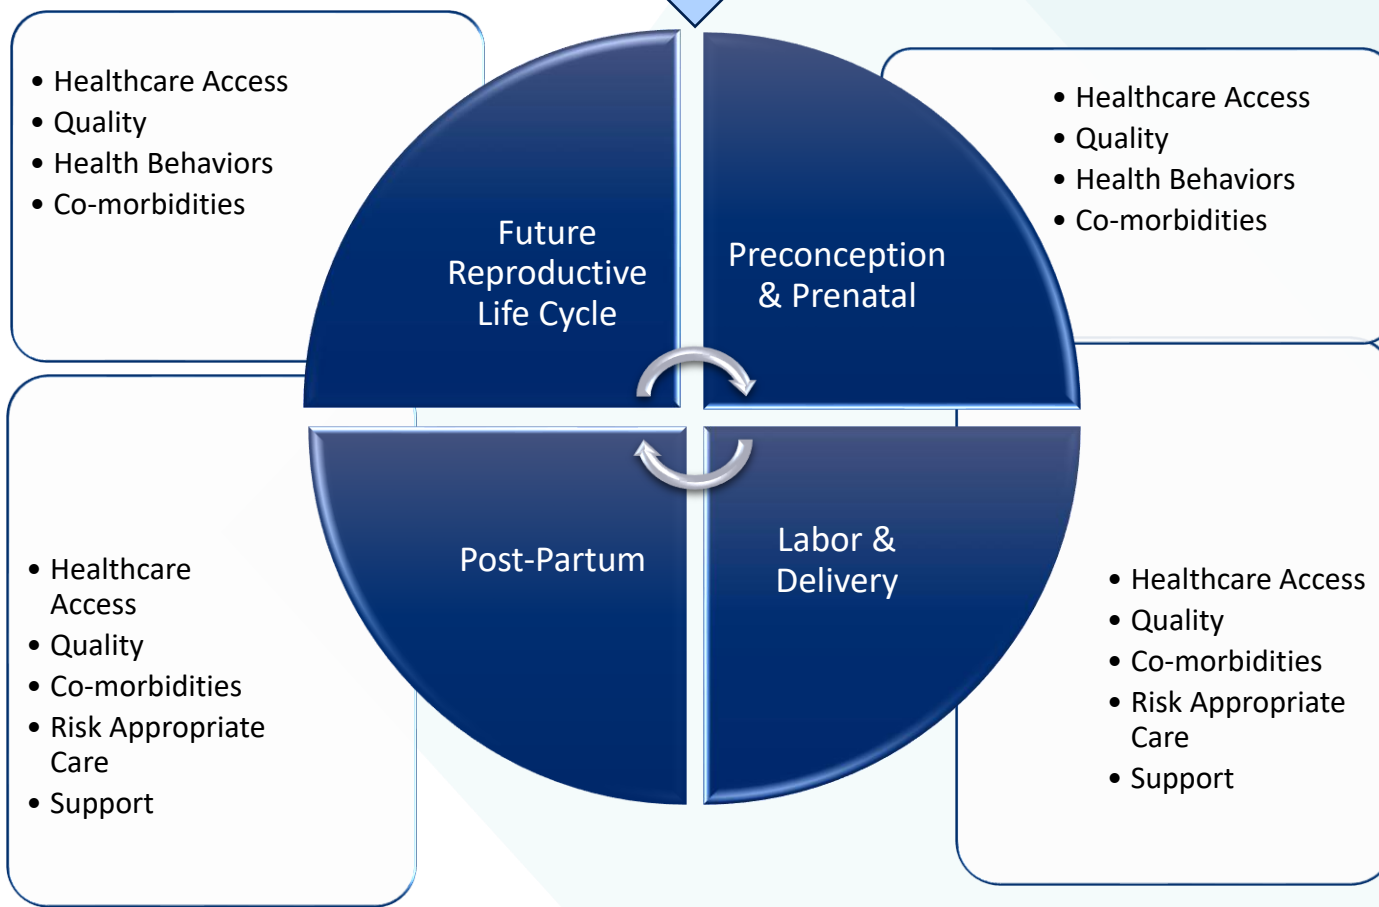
- Healthcare Access
- Quality
- Health Behaviors
- Co-morbidities

Future Reproductive Life Cycle

Preconception & Prenatal

- Healthcare Access
- Quality
- Health Behaviors
- Co-morbidities

Post-Partum

Labor & Delivery

- Healthcare Access
- Quality
- Co-morbidities
- Risk Appropriate Care
- Support

- Healthcare Access
- Quality
- Co-morbidities
- Risk Appropriate Care
- Support